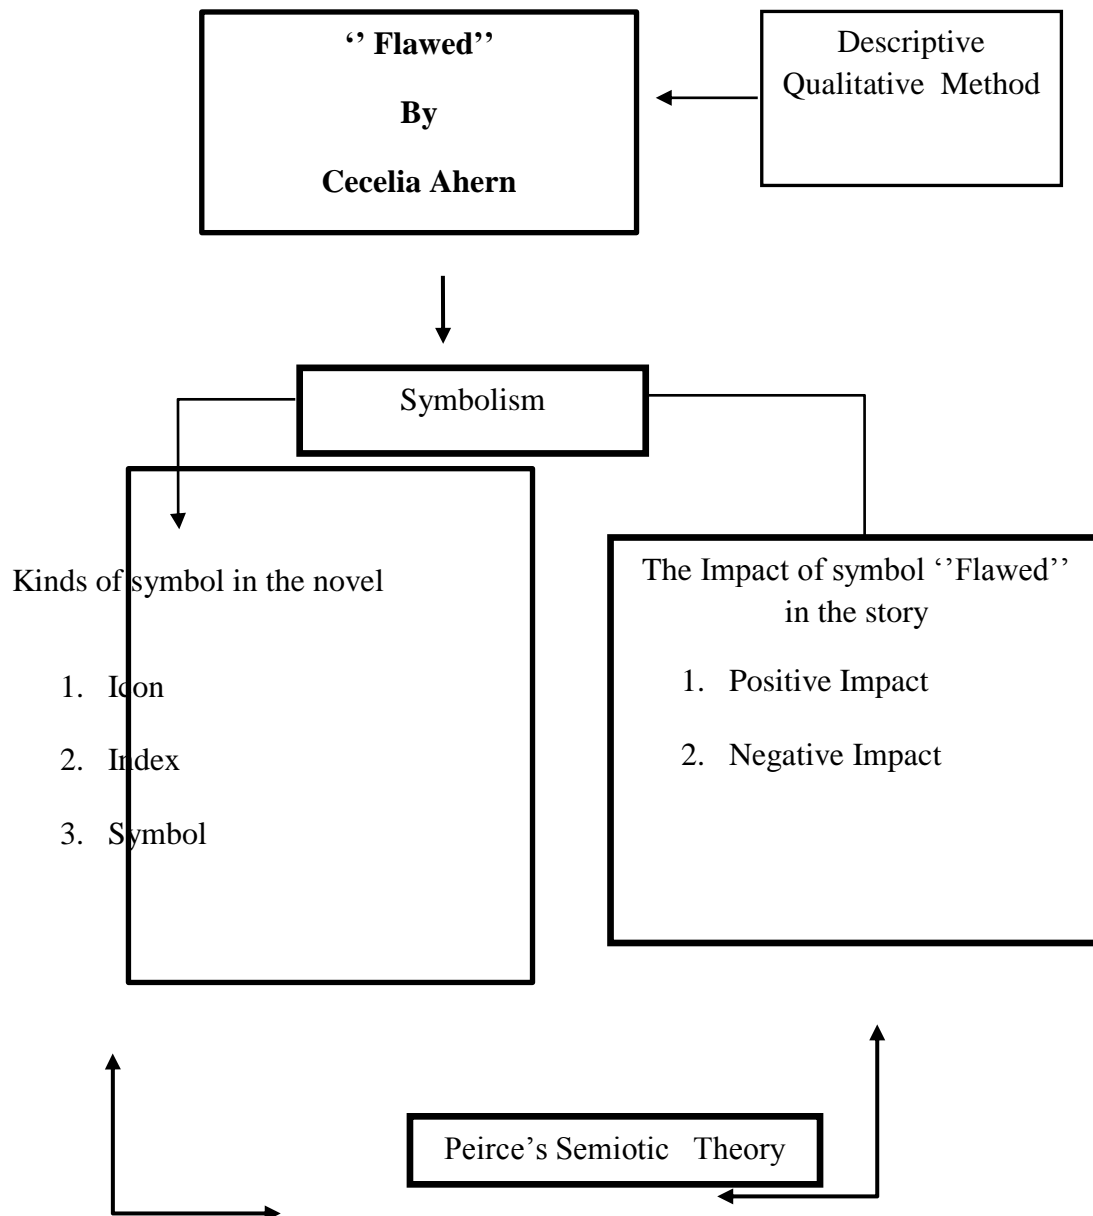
'' Flawed''

By

Cecelia Ahern

Descriptive Qualitative Method

Symbolism

Kinds of symbol in the novel

1. Icon
2. Index
3. Symbol

The Impact of symbol ''Flawed'' in the story

1. Positive Impact
2. Negative Impact

Peirce's Semiotic Theory